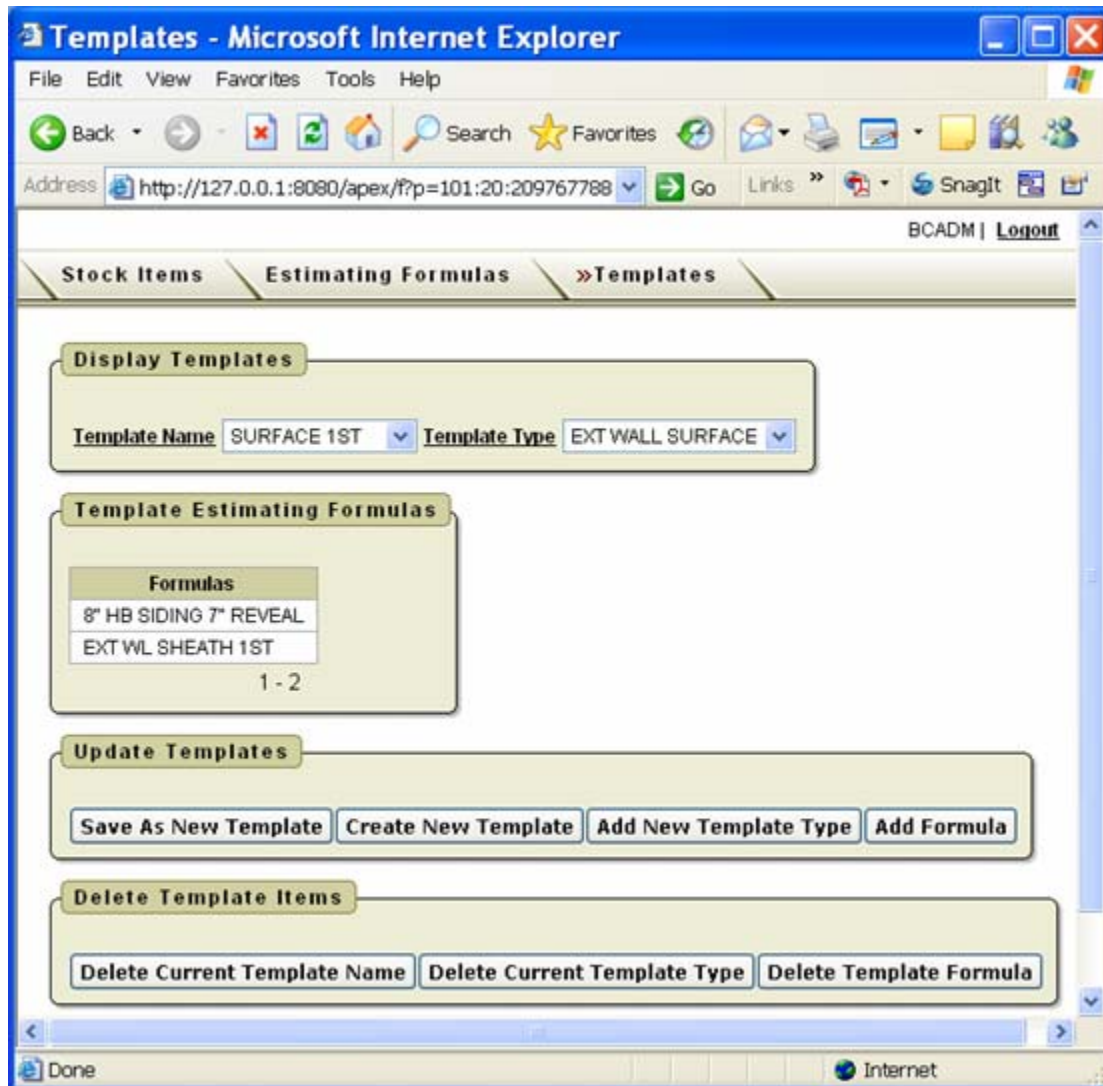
Templates - Microsoft Internet Explorer

File Edit View Favorites Tools Help

Back Search Favorites

Address http://127.0.0.1:8080/apex/f?p=101:20:209767788 Go Links » SnagIt

BCADM | Logout

Stock Items Estimating Formulas »Templates

Display Templates

Template Name SURFACE 1ST Template Type EXT WALL SURFACE

Template Estimating Formulas

| Formulas |
|---|
| 8" HB SIDING 7" REVEAL |
| EXT WL SHEATH 1ST |

1 - 2

Update Templates

Save As New Template Create New Template Add New Template Type Add Formula

Delete Template Items

Delete Current Template Name Delete Current Template Type Delete Template Formula

Done Internet